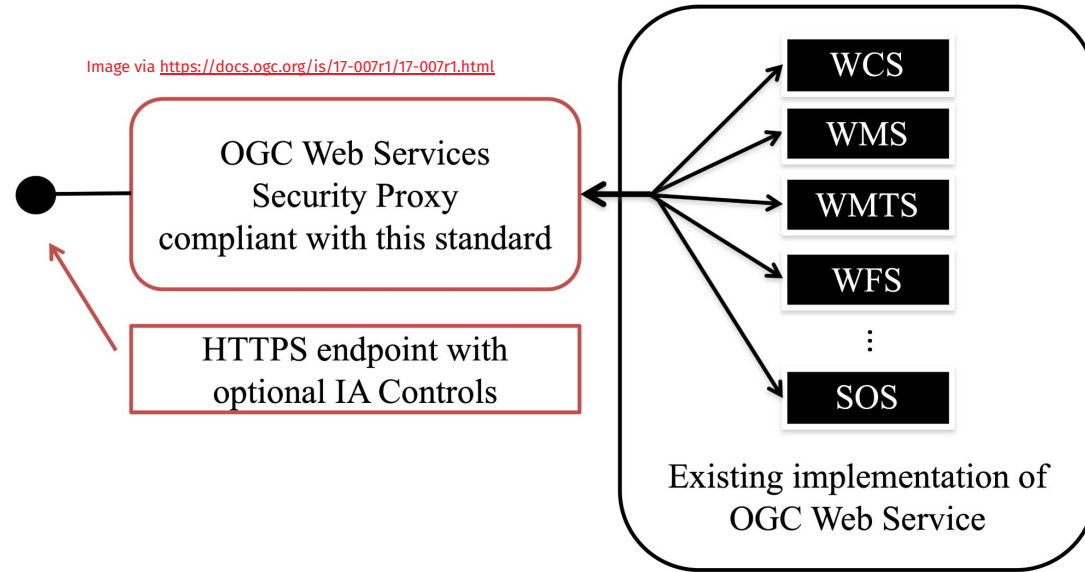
Image via https://docs.ogc.org/is/17-007r1/17-007r1.html

OGC Web Services Security Proxy compliant with this standard

HTTPS endpoint with optional IA Controls

WCS

WMS

WMTS

WFS

⋮

SOS

Existing implementation of OGC Web Service